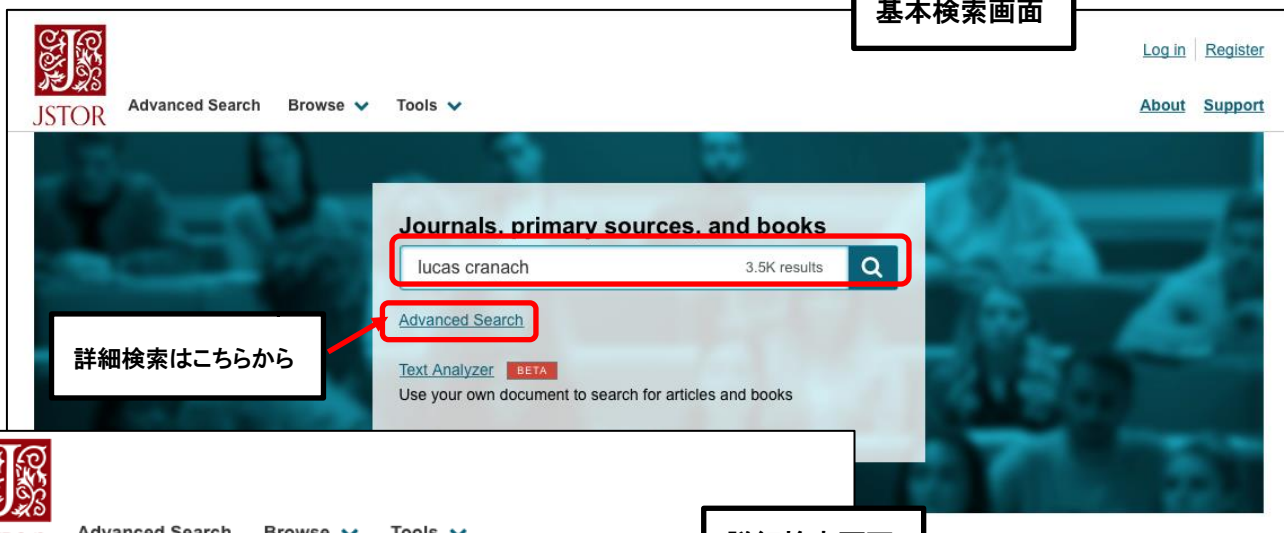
基本検索画面

JSTOR

Advanced Search Browse Tools

Log in | Register

About Support

Journals, primary sources, and books

lucas cranach 3.5K results

Advanced Search

詳細検索はこちらから

Text Analyzer BETA

Use your own document to search for articles and books

Advanced Search Browse Tools

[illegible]